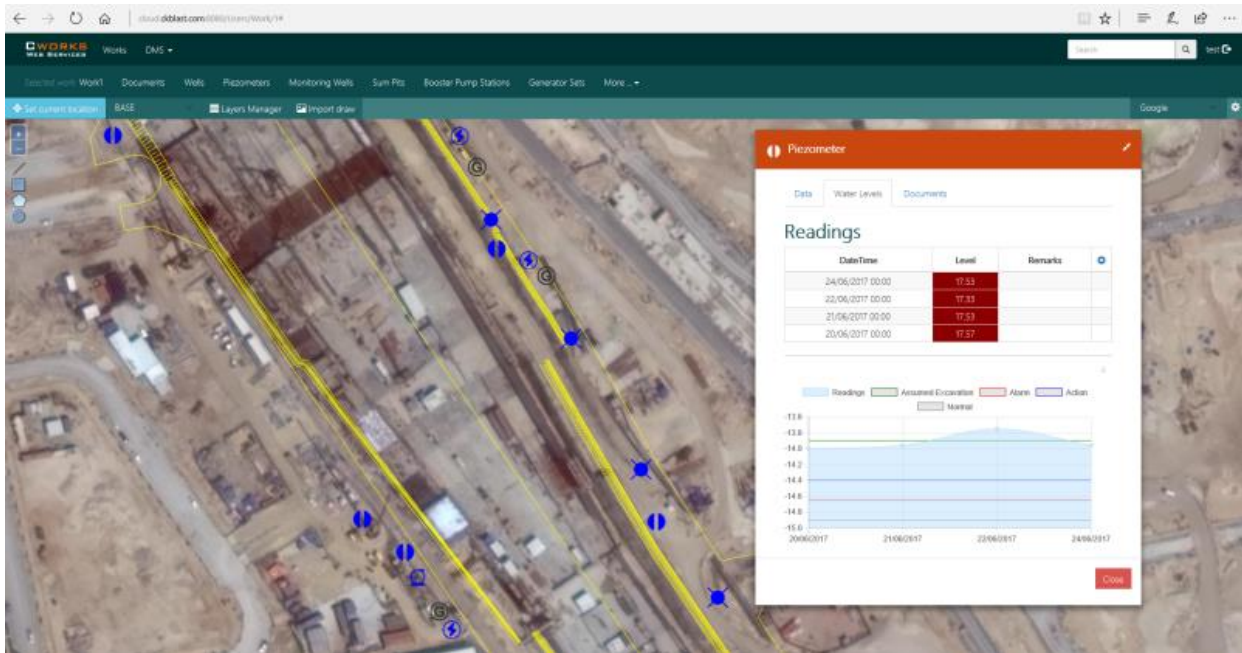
cloud.dkblast.com:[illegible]/Work/14

CWORKS WEB SERVICES Works DMS ▾

Search test

Selected work: Work1 Documents Wells Piezometers Monitoring Wells Sum Pits Booster Pump Stations Generator Sets More... ▾

Set current location BASE Layers Manager Import draw Google

Piezometer

Data Water Levels Documents

Readings

| DateTime | Level | Remarks |
|---|---|---|
| 24/06/2017 00:00 | 17.53 | |
| 22/06/2017 00:00 | 17.33 | |
| 21/06/2017 00:00 | 17.53 | |
| 20/06/2017 00:00 | 17.57 | |

Readings Assumed Excavation Alarm Action Normal

-13.8
-13.8
-14.0
-14.2
-14.4
-14.6
-14.8
-15.0

20/06/2017 21/06/2017 22/06/2017 24/06/2017

Close